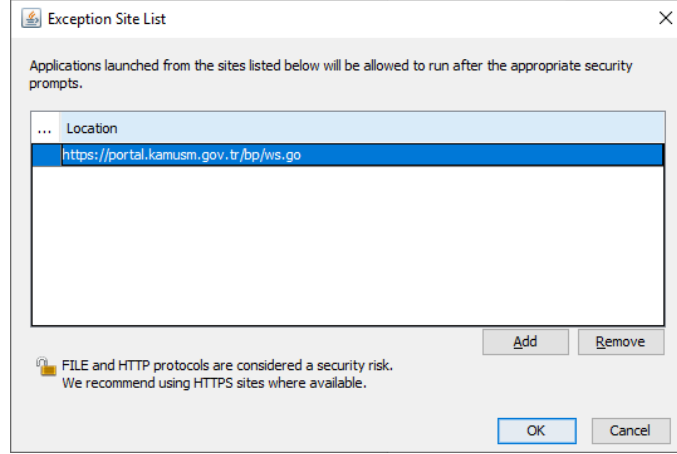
Exception Site List

Applications launched from the sites listed below will be allowed to run after the appropriate security prompts.

| ... | Location |
|---|---|
| | https://portal.kamusm.gov.tr/bp/ws.go |

Add Remove

FILE and HTTP protocols are considered a security risk.
We recommend using HTTPS sites where available.

OK Cancel